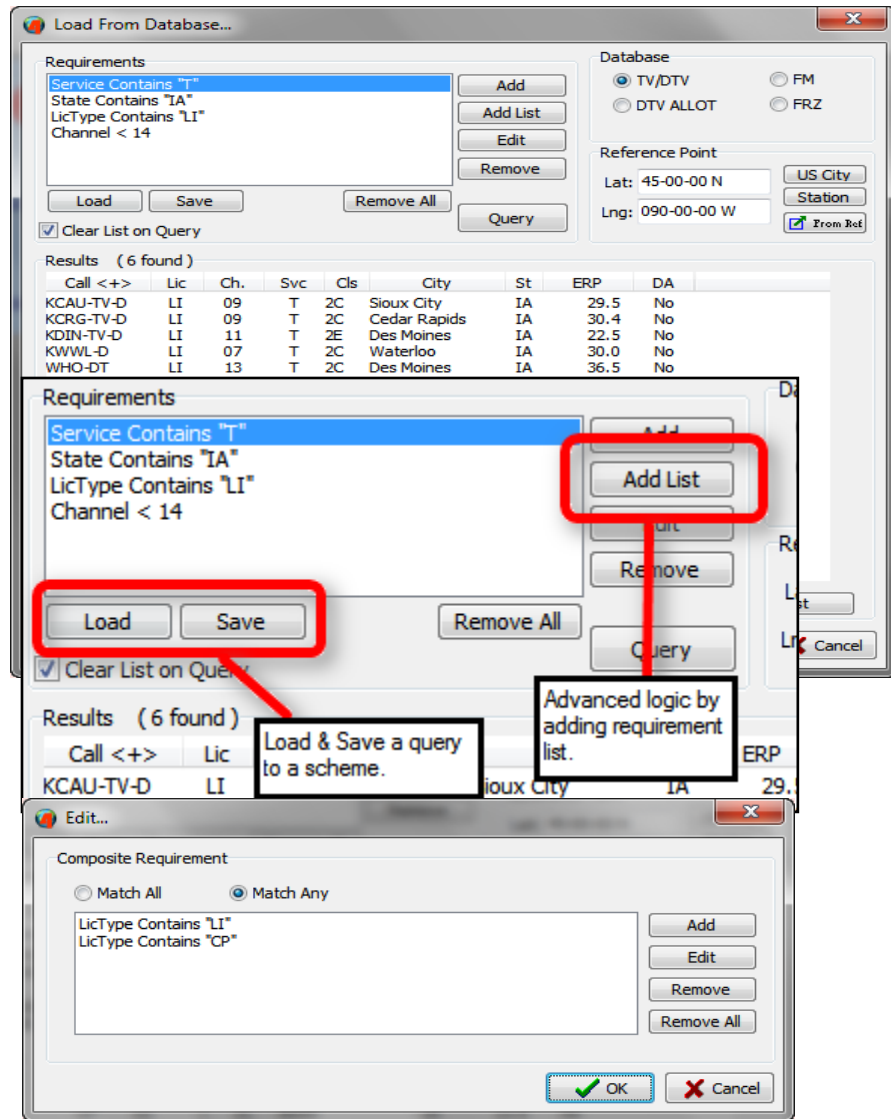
Load From Database...

Requirements
Service Contains "T"
State Contains "IA"
LicType Contains "LI"
Channel < 14

Add
Add List
Edit
Remove

Load
Save
Remove All
Query
Clear List on Query

Database
TV/DTV
FM
DTV ALLOT
FRZ

Reference Point
Lat: 45-00-00 N
Lng: 090-00-00 W
US City
Station
From Ref

Results (6 found)

| Call <+> | Lic | Ch. | Svc | Cls | City | St | ERP | DA |
|---|---|---|---|---|---|---|---|---|
| KCAU-TV-D | LI | 09 | T | 2C | Sioux City | IA | 29.5 | No |
| KCRG-TV-D | LI | 09 | T | 2C | Cedar Rapids | IA | 30.4 | No |
| KDIN-TV-D | LI | 11 | T | 2E | Des Moines | IA | 22.5 | No |
| KWWL-D | LI | 07 | T | 2C | Waterloo | IA | 30.0 | No |
| WHO-DT | LI | 13 | T | 2C | Des Moines | IA | 36.5 | No |

Requirements
Service Contains "T"
State Contains "IA"
LicType Contains "LI"
Channel < 14
Add
Add List
Edit
Remove
Load
Save
Remove All
Query
Clear List on Query
Cancel

Results (6 found)
Call <+>
Lic
ERP
KCAU-TV-D
LI
ioux City
IA
29.5

Load & Save a query to a scheme.

Advanced logic by adding requirement list.

Edit...
Composite Requirement
Match All
Match Any
LicType Contains "LI"
LicType Contains "CP"
Add
Edit
Remove
Remove All
OK
Cancel